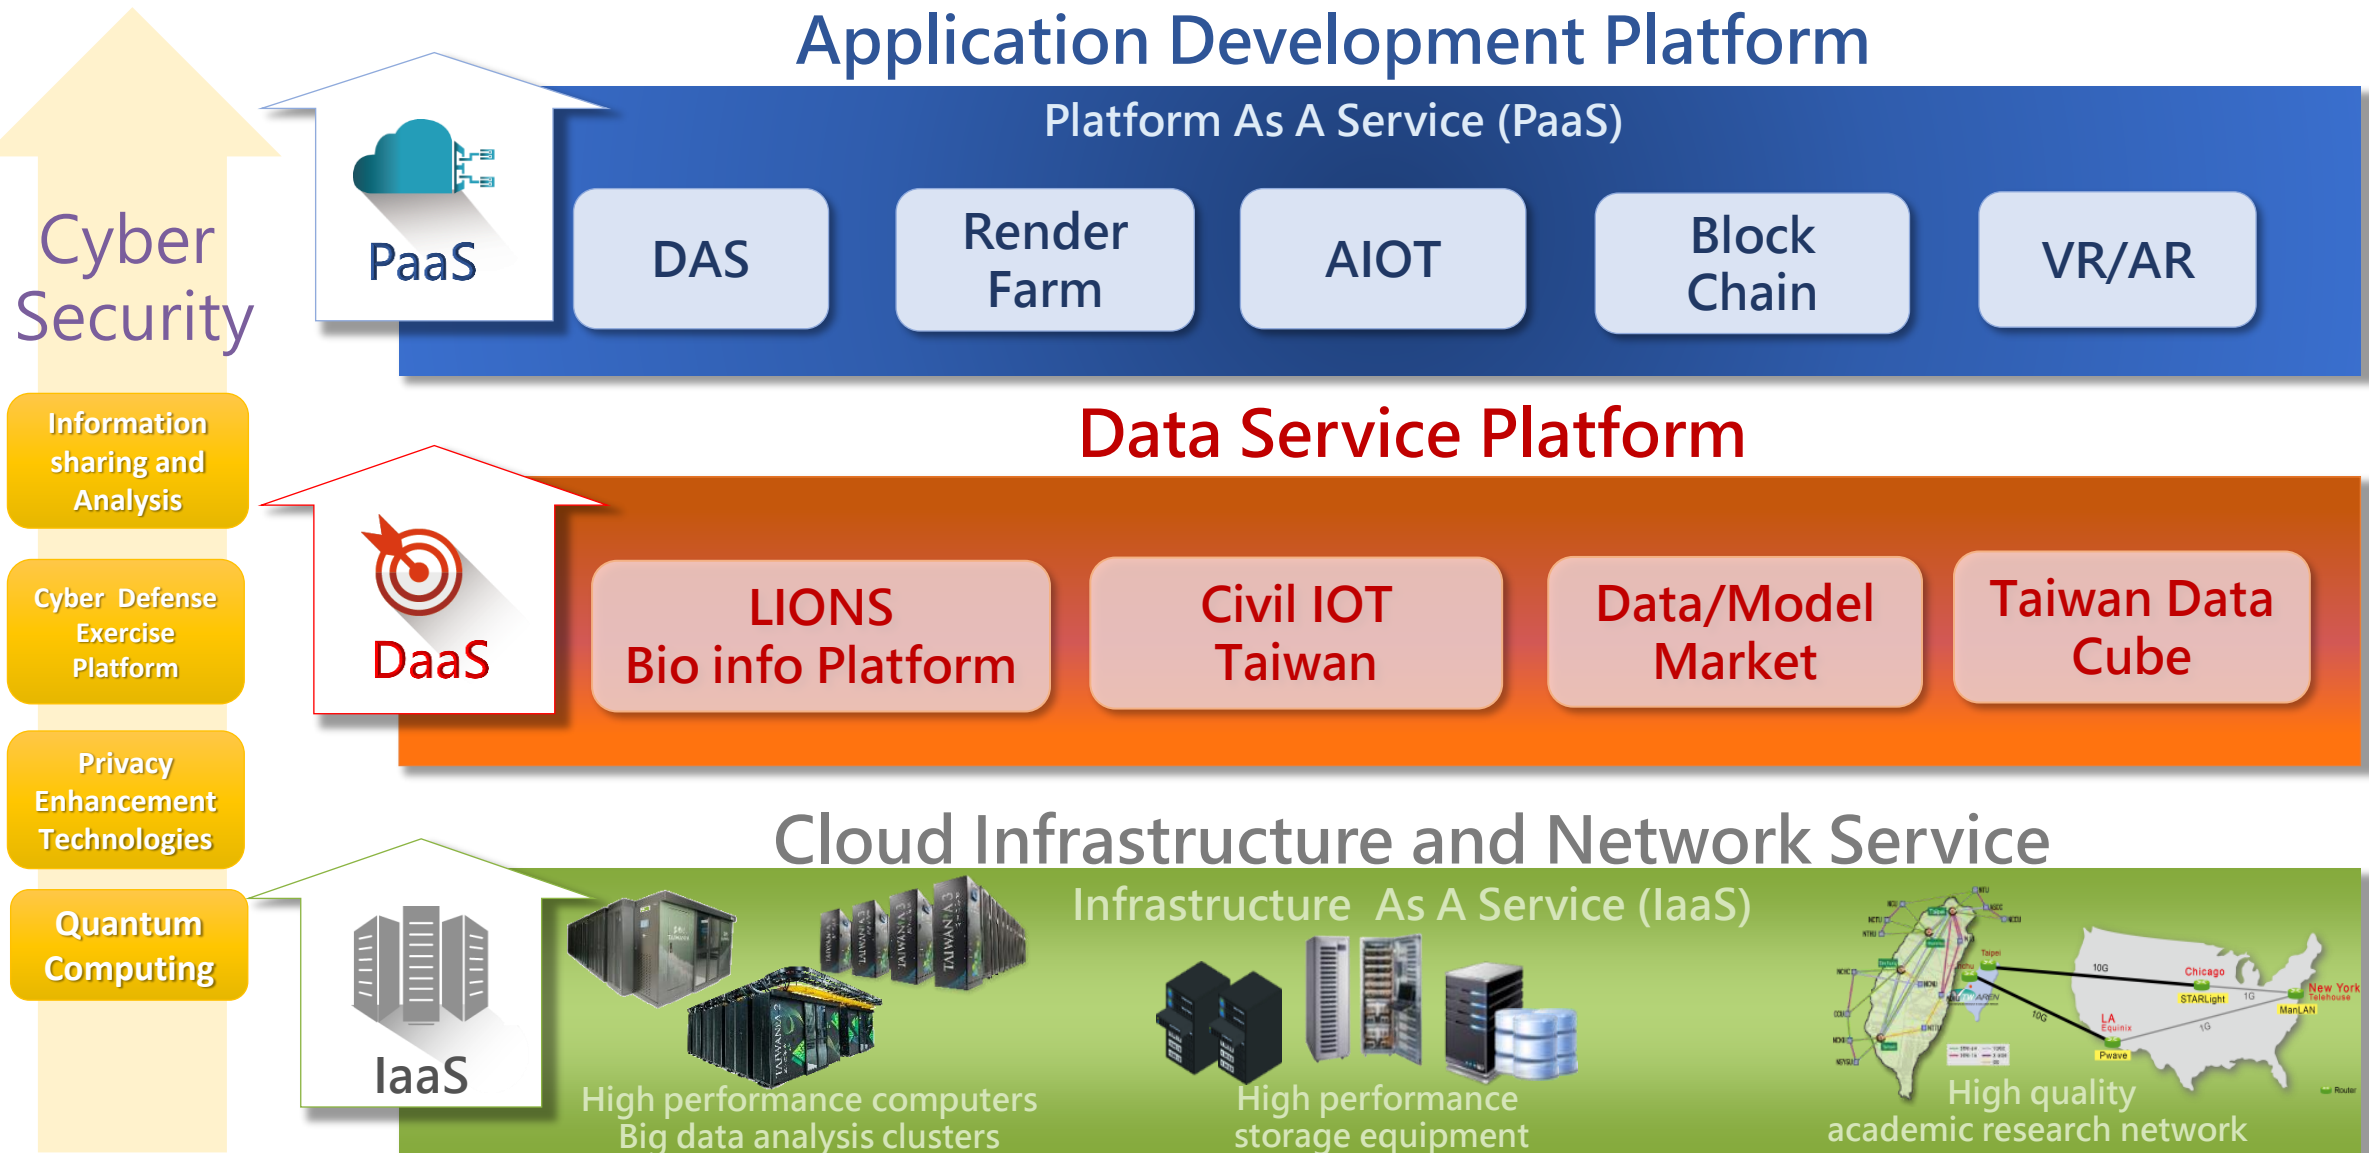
Application Development Platform

Platform As A Service (PaaS)

PaaS

DAS

Render Farm

AIOT

Block Chain

VR/AR

Cyber Security

Information sharing and Analysis

Cyber Defense Exercise Platform

Privacy Enhancement Technologies

Quantum Computing

Data Service Platform

DaaS

LIONS Bio info Platform

Civil IOT Taiwan

Data/Model Market

Taiwan Data Cube

Cloud Infrastructure and Network Service

Infrastructure As A Service (IaaS)

IaaS

High performance computers Big data analysis clusters

High performance storage equipment

Chicago

STARLight

New York

ManLAN

LA

Pwave

10G

10G

1G

1G

Taipei

High quality academic research network